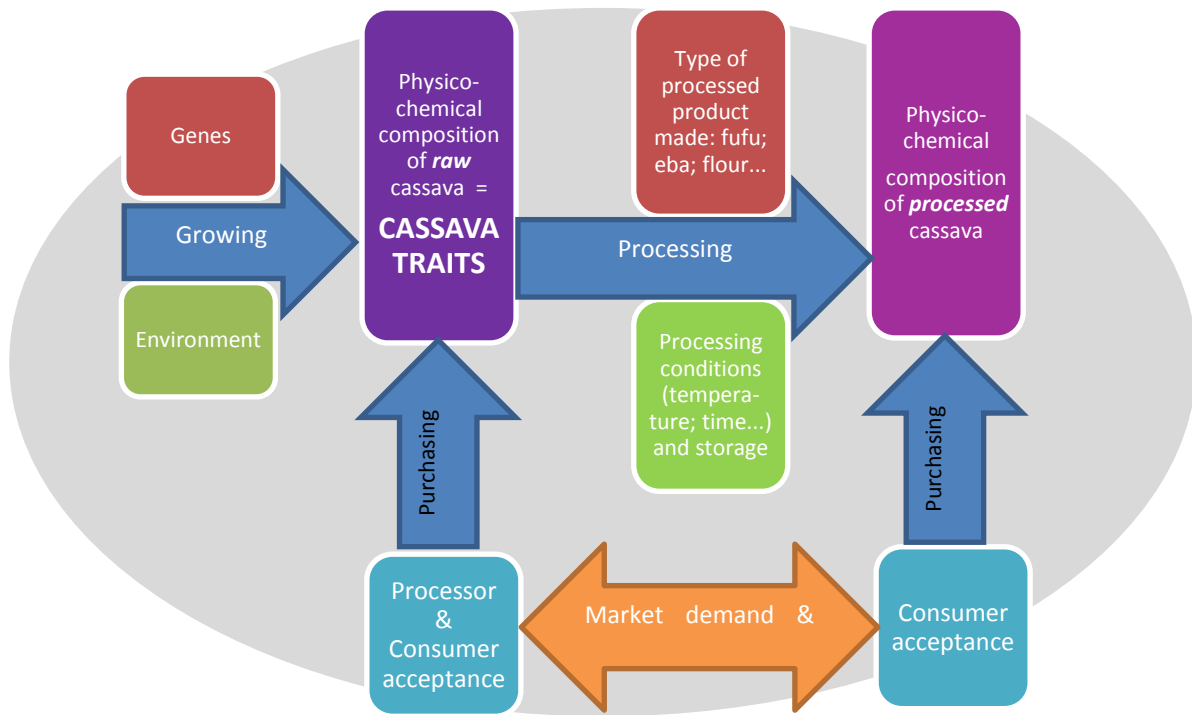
Genes

Growing

Environment

Physico-chemical composition of ***raw*** cassava =

**CASSAVA TRAITS**

Type of processed product made: fufu; eba; flour...

Processing

Processing conditions (temperature; time...) and storage

Physico-chemical composition of ***processed*** cassava

Purchasing

Purchasing

Processor & Consumer acceptance

Market demand &

Consumer acceptance